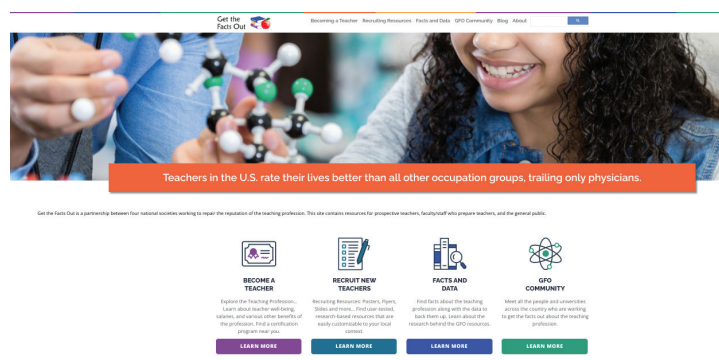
Get the Facts Out

Becoming a Teacher Recruiting Resources Facts and Data GFO Community Blog About

Teachers in the U.S. rate their lives better than all other occupation groups, trailing only physicians.

Get the Facts Out is a partnership between four national societies working to repair the reputation of the teaching profession. This site contains resources for prospective teachers, faculty/staff who prepare teachers, and the general public.

BECOME A TEACHER

Explore the Teaching Profession... Learn about teacher well-being, salaries, and various other benefits of the profession. Find a certification program near you.

LEARN MORE

RECRUIT NEW TEACHERS

Recruiting Resources: Posters, Flyers, Slides and more... Find user-tested, research-based resources that are easily customizable to your local context.

LEARN MORE

FACTS AND DATA

Find facts about the teaching profession along with the data to back them up. Learn about the research behind the GFO resources.

LEARN MORE

GFO COMMUNITY

Meet all the people and universities across the country who are working to get the facts out about the teaching profession.

LEARN MORE